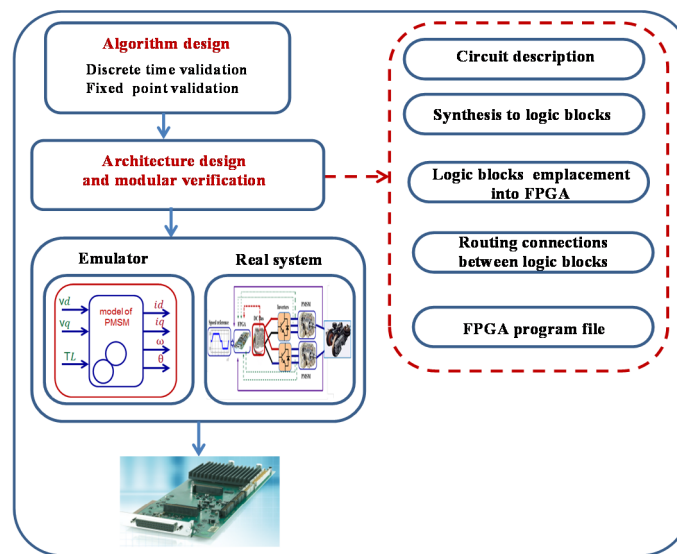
Algorithm design
Discrete time validation
Fixed point validation

Architecture design
and modular verification

Emulator

$v_d$
$v_q$
$T_L$
model of PMSM
$i_d$
$i_q$
$\omega$
$\theta$

Real system

Speed reference
FPGA
DC Bus
Inverters
PMSM
PMSM

Circuit description

Synthesis to logic blocks

Logic blocks emplacement into FPGA

Routing connections between logic blocks

FPGA program file